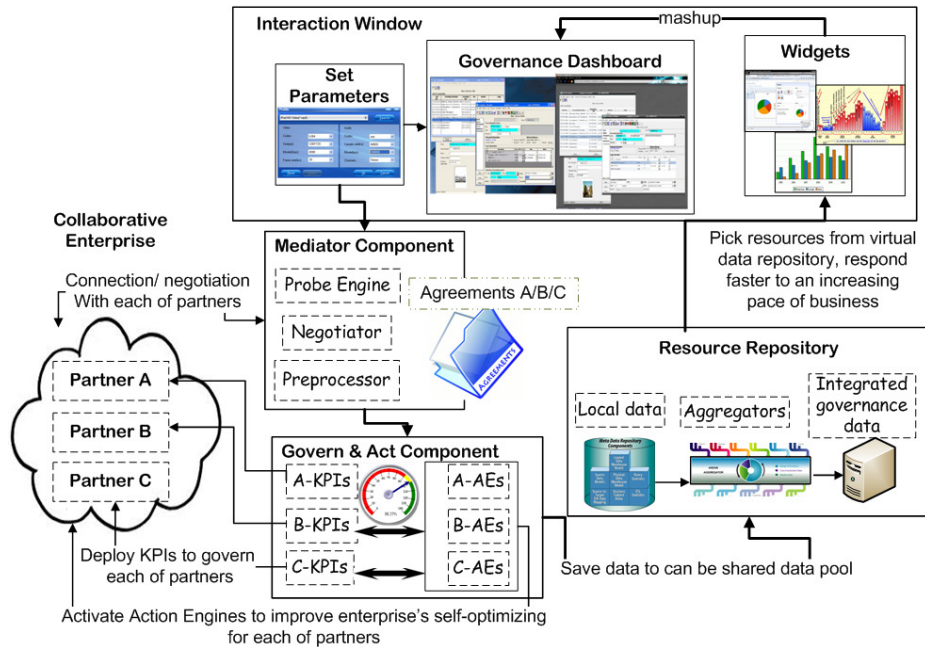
Interaction Window

mashup

Set Parameters

Governance Dashboard

Widgets

Collaborative Enterprise

Mediator Component

Pick resources from virtual data repository, respond faster to an increasing pace of business

Connection/ negotiation With each of partners

Probe Engine

Agreements A/B/C

Negotiator

Preprocessor

AGREEMENTS

Partner A

Partner B

Partner C

Resource Repository

Local data

Aggregators

Integrated governance data

Govern & Act Component

A-KPIs

A-AEs

B-KPIs

B-AEs

C-KPIs

C-AEs

Deploy KPIs to govern each of partners

Save data to can be shared data pool

Activate Action Engines to improve enterprise's self-optimizing for each of partners